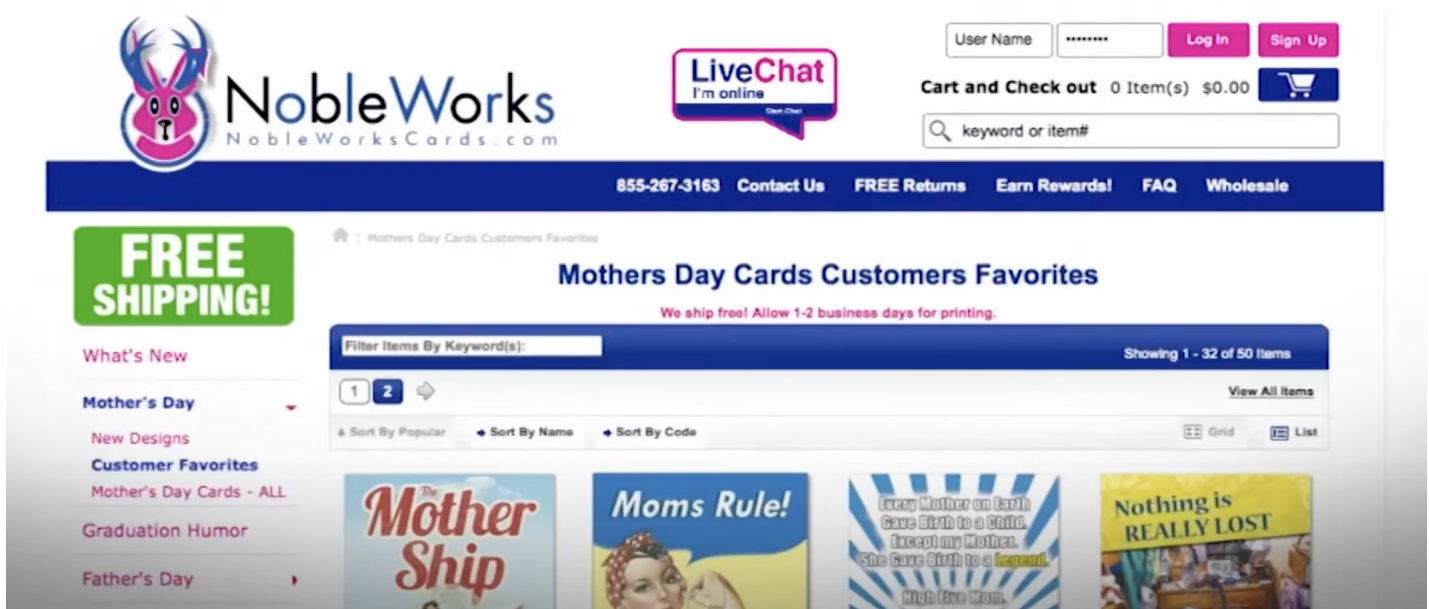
NobleWorks
NobleWorksCards.com

LiveChat
I'm online
Start Chat

User Name
••••••••
Log In
Sign Up

Cart and Check out 0 Item(s) $0.00

keyword or item#

855-267-3163 Contact Us FREE Returns Earn Rewards! FAQ Wholesale

FREE SHIPPING!

What's New

Mother's Day

New Designs

Customer Favorites

Mother's Day Cards - ALL

Graduation Humor

Father's Day

Mothers Day Cards Customers Favorites

Mothers Day Cards Customers Favorites

We ship free! Allow 1-2 business days for printing.

Filter Items By Keyword(s):

Showing 1 - 32 of 50 Items

1 2

View All Items

Sort By Popular Sort By Name Sort By Code

Grid List

The Mother Ship

Moms Rule!

Every Mother on Earth Gave Birth to a Child. Except my Mother. She Gave Birth to a Legend. High Five Mom.

Nothing is REALLY LOST